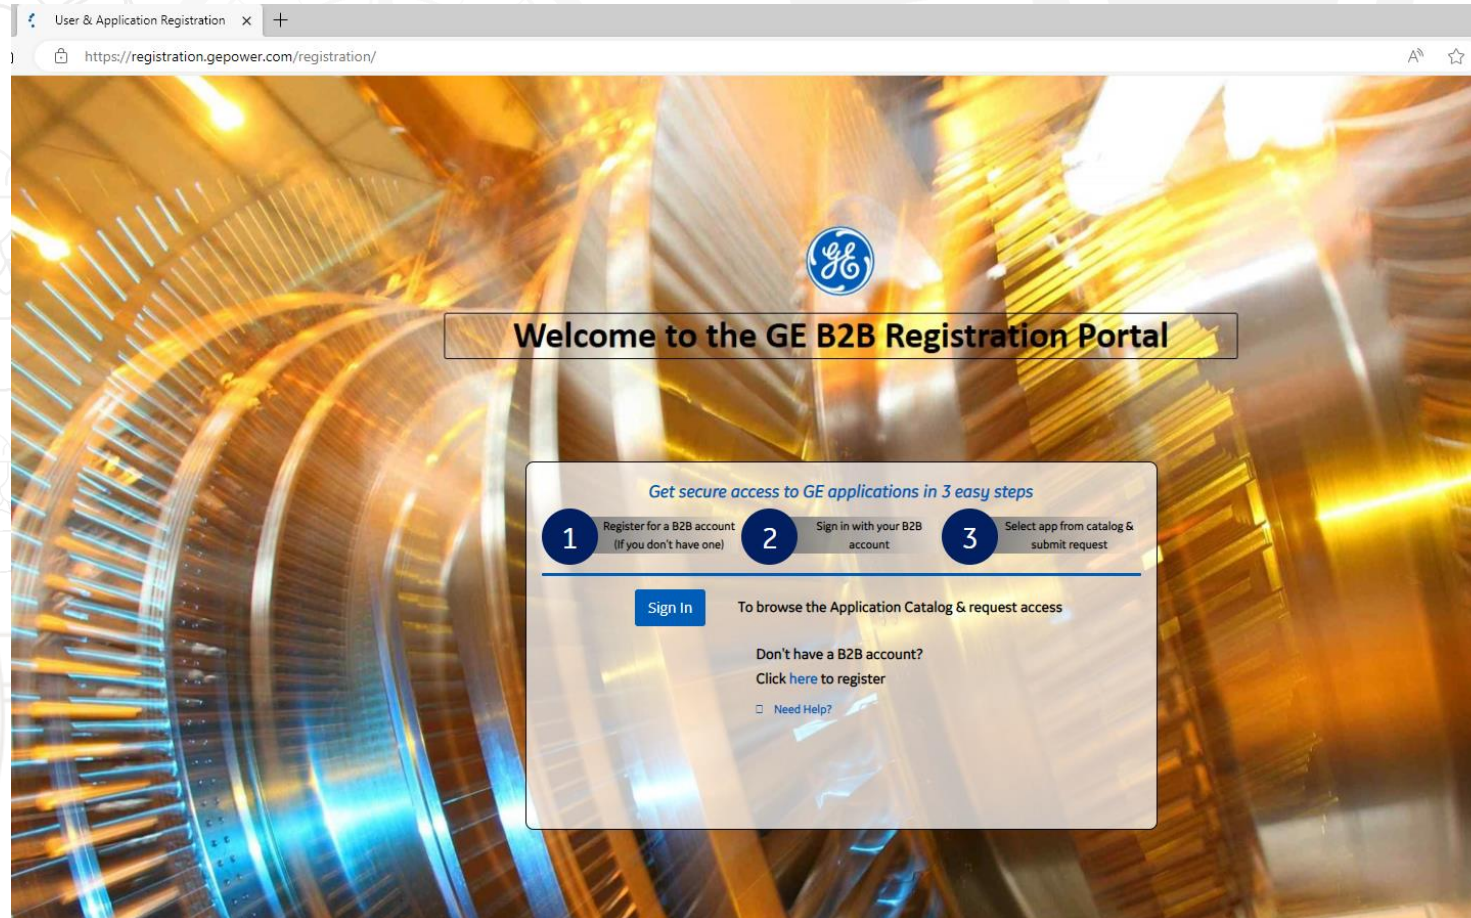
User & Application Registration

https://registration.gepower.com/registration/

Welcome to the GE B2B Registration Portal

Get secure access to GE applications in 3 easy steps

1 Register for a B2B account (If you don't have one)

2 Sign in with your B2B account

3 Select app from catalog & submit request

Sign In To browse the Application Catalog & request access

Don't have a B2B account?
Click here to register

Need Help?